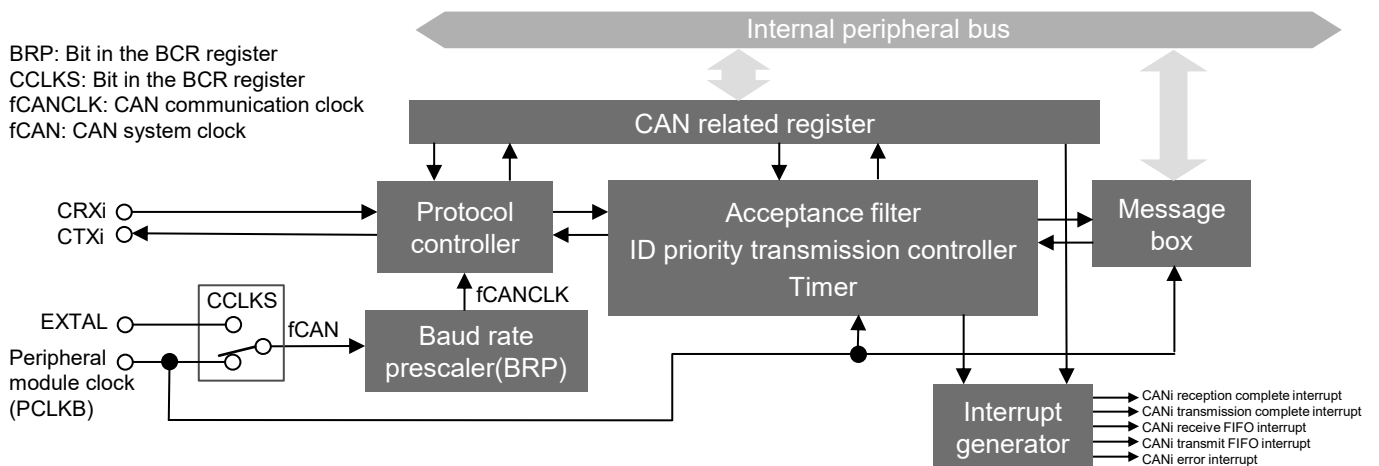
Internal peripheral bus

BRP: Bit in the BCR register
CCLKS: Bit in the BCR register
fCANCLK: CAN communication clock
fCAN: CAN system clock

CAN related register

CRXi
CTXi

Protocol controller

Acceptance filter
ID priority transmission controller
Timer

Message box

CCLKS
EXTAL
fCAN
Peripheral module clock (PCLKB)

fCANCLK
Baud rate prescaler(BRP)

Interrupt generator

CANi reception complete interrupt
CANi transmission complete interrupt
CANi receive FIFO interrupt
CANi transmit FIFO interrupt
CANi error interrupt